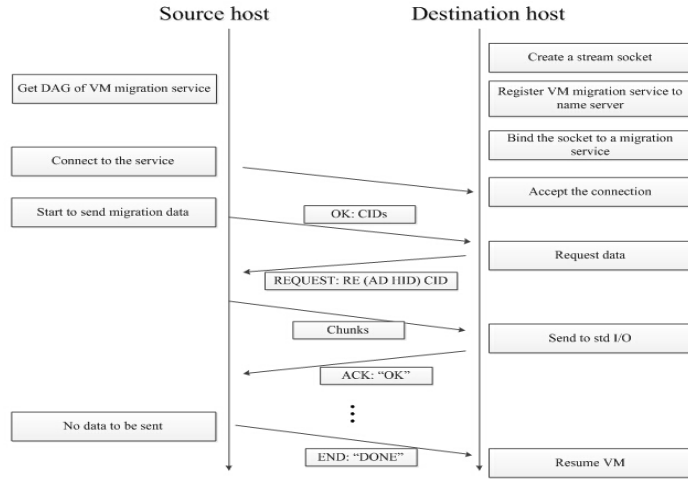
Source host

Destination host

Create a stream socket

Get DAG of VM migration service

Register VM migration service to name server

Bind the socket to a migration service

Connect to the service

Accept the connection

Start to send migration data

OK: CIDs

Request data

REQUEST: RE (AD HID) CID

Chunks

Send to std I/O

ACK: "OK"

⋮

No data to be sent

END: "DONE"

Resume VM